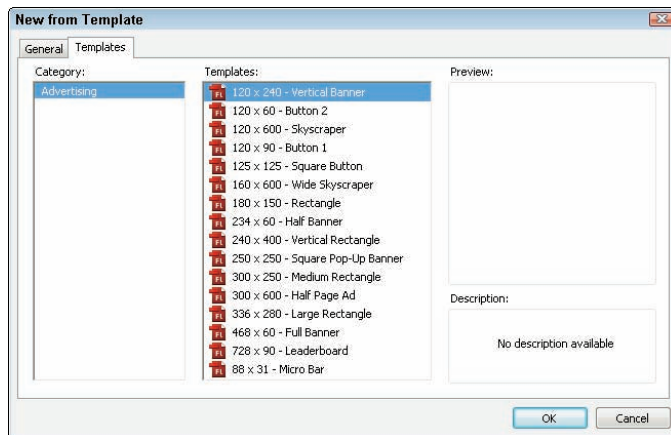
New from Template

General Templates

Category:
Advertising

Templates:
120 x 240 - Vertical Banner
120 x 60 - Button 2
120 x 600 - Skyscraper
120 x 90 - Button 1
125 x 125 - Square Button
160 x 600 - Wide Skyscraper
180 x 150 - Rectangle
234 x 60 - Half Banner
240 x 400 - Vertical Rectangle
250 x 250 - Square Pop-Up Banner
300 x 250 - Medium Rectangle
300 x 600 - Half Page Ad
336 x 280 - Large Rectangle
468 x 60 - Full Banner
728 x 90 - Leaderboard
88 x 31 - Micro Bar

Preview:

Description:
No description available

OK Cancel